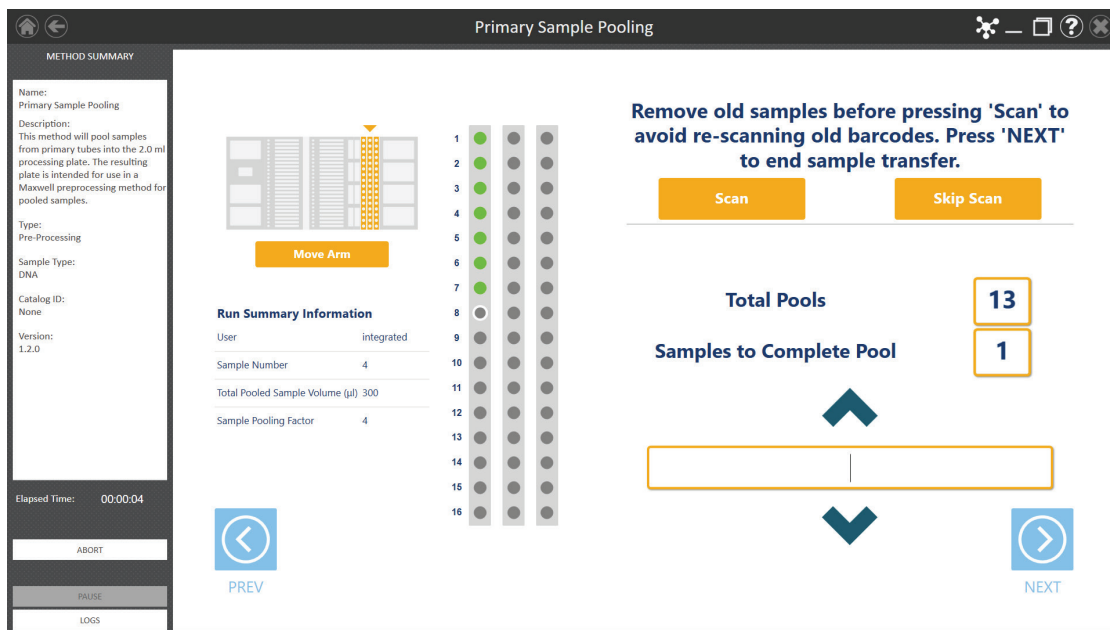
Primary Sample Pooling

METHOD SUMMARY

Name:
Primary Sample Pooling

Description:
This method will pool samples from primary tubes into the 2.0 ml processing plate. The resulting plate is intended for use in a Maxwell preprocessing method for pooled samples.

Type:
Pre-Processing

Sample Type:
DNA

Catalog ID:
None

Version:
1.2.0

Elapsed Time: 00:00:04

ABORT

PAUSE

LOGS

Move Arm

Run Summary Information

| User | integrated |
|---|---|
| Sample Number | 4 |
| Total Pooled Sample Volume (µl) | 300 |
| Sample Pooling Factor | 4 |

1
2
3
4
5
6
7
8
9
10
11
12
13
14
15
16

Remove old samples before pressing 'Scan' to avoid re-scanning old barcodes. Press 'NEXT' to end sample transfer.

Scan

Skip Scan

Total Pools 13

Samples to Complete Pool 1

PREV

NEXT